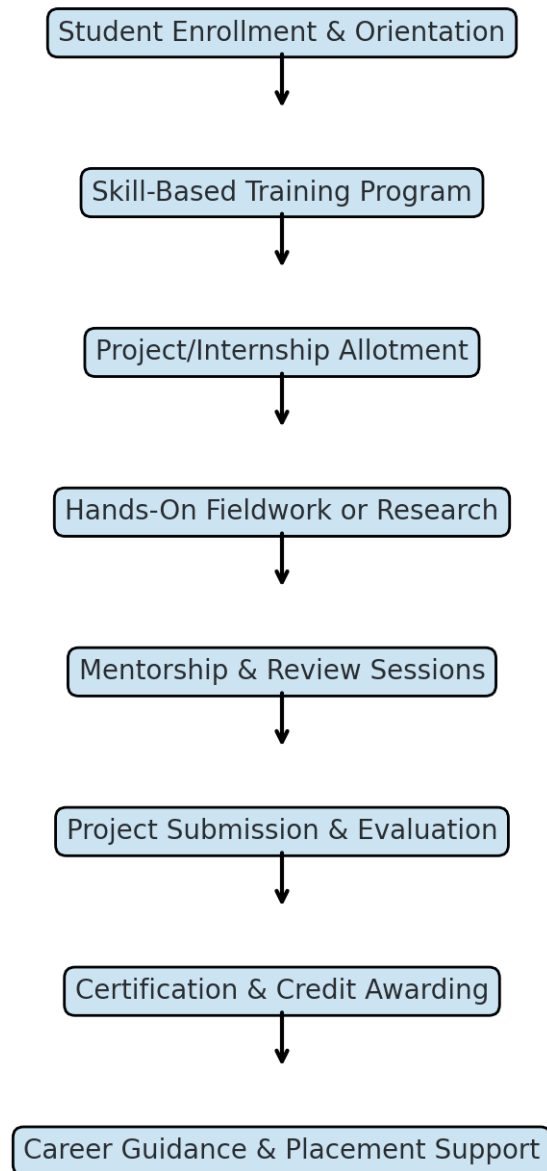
Student Enrollment & Orientation

Skill-Based Training Program

Project/Internship Allotment

Hands-On Fieldwork or Research

Mentorship & Review Sessions

Project Submission & Evaluation

Certification & Credit Awarding

Career Guidance & Placement Support